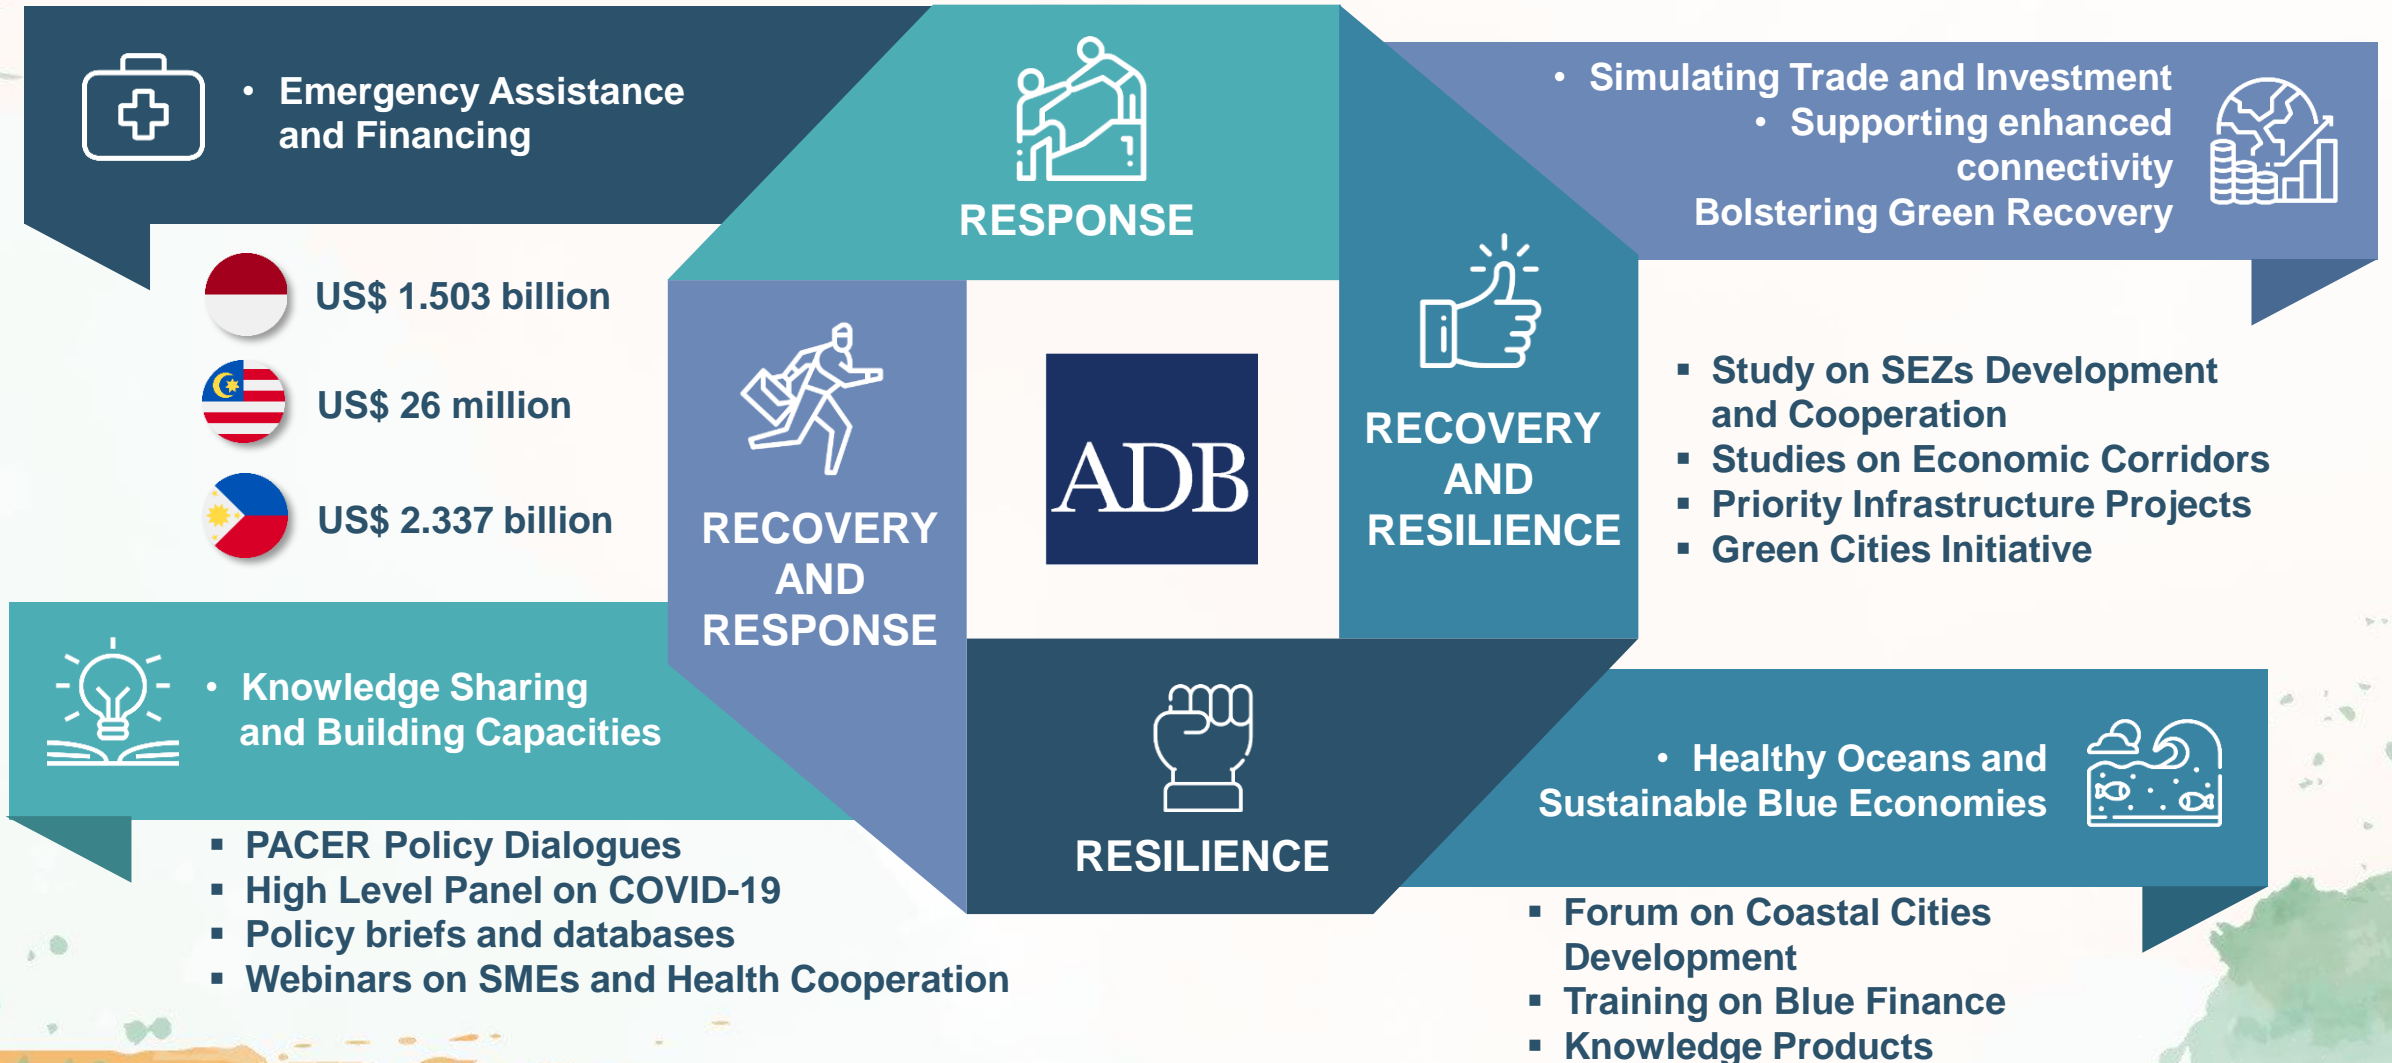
• Emergency Assistance and Financing

US$ 1.503 billion

US$ 26 million

US$ 2.337 billion

RESPONSE

• Simulating Trade and Investment
• Supporting enhanced connectivity
Bolstering Green Recovery

RECOVERY AND RESPONSE

ADB

RECOVERY AND RESILIENCE

▪ Study on SEZs Development and Cooperation
▪ Studies on Economic Corridors
▪ Priority Infrastructure Projects
▪ Green Cities Initiative

• Knowledge Sharing and Building Capacities

RESILIENCE

• Healthy Oceans and Sustainable Blue Economies

▪ PACER Policy Dialogues
▪ High Level Panel on COVID-19
▪ Policy briefs and databases
▪ Webinars on SMEs and Health Cooperation

▪ Forum on Coastal Cities Development
▪ Training on Blue Finance
▪ Knowledge Products